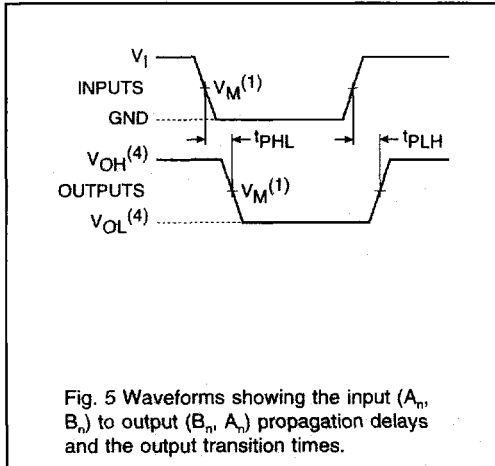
$V_I$

INPUTS

$V_M^{(1)}$

GND

$t_{PHL}$

$t_{PLH}$

$V_{OH}^{(4)}$

OUTPUTS

$V_M^{(1)}$

$V_{OL}^{(4)}$

Fig. 5 Waveforms showing the input ($A_n$, $B_n$) to output ($B_n$, $A_n$) propagation delays and the output transition times.